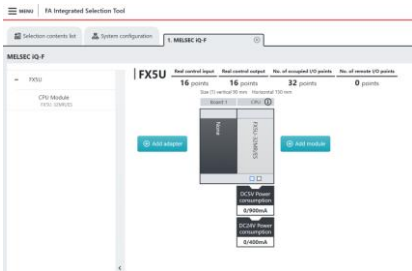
MENU | FA Integrated Selection Tool

Selection contents list
System configuration
1. MELSEC iQ-F

MELSEC iQ-F

FX5U
CPU Module
FX5U-32MR/ES

FX5U
Real control input
16 points
Real control output
16 points
No. of occupied I/O points
32 points
No. of remote I/O points
0 points

Size (W):vertical 90 mm Horizontal 150 mm
Board 1
CPU

Add adapter
None
FX5U-32MR/ES
Add module

DC5V Power consumption
0/900mA

DC24V Power consumption
0/400mA